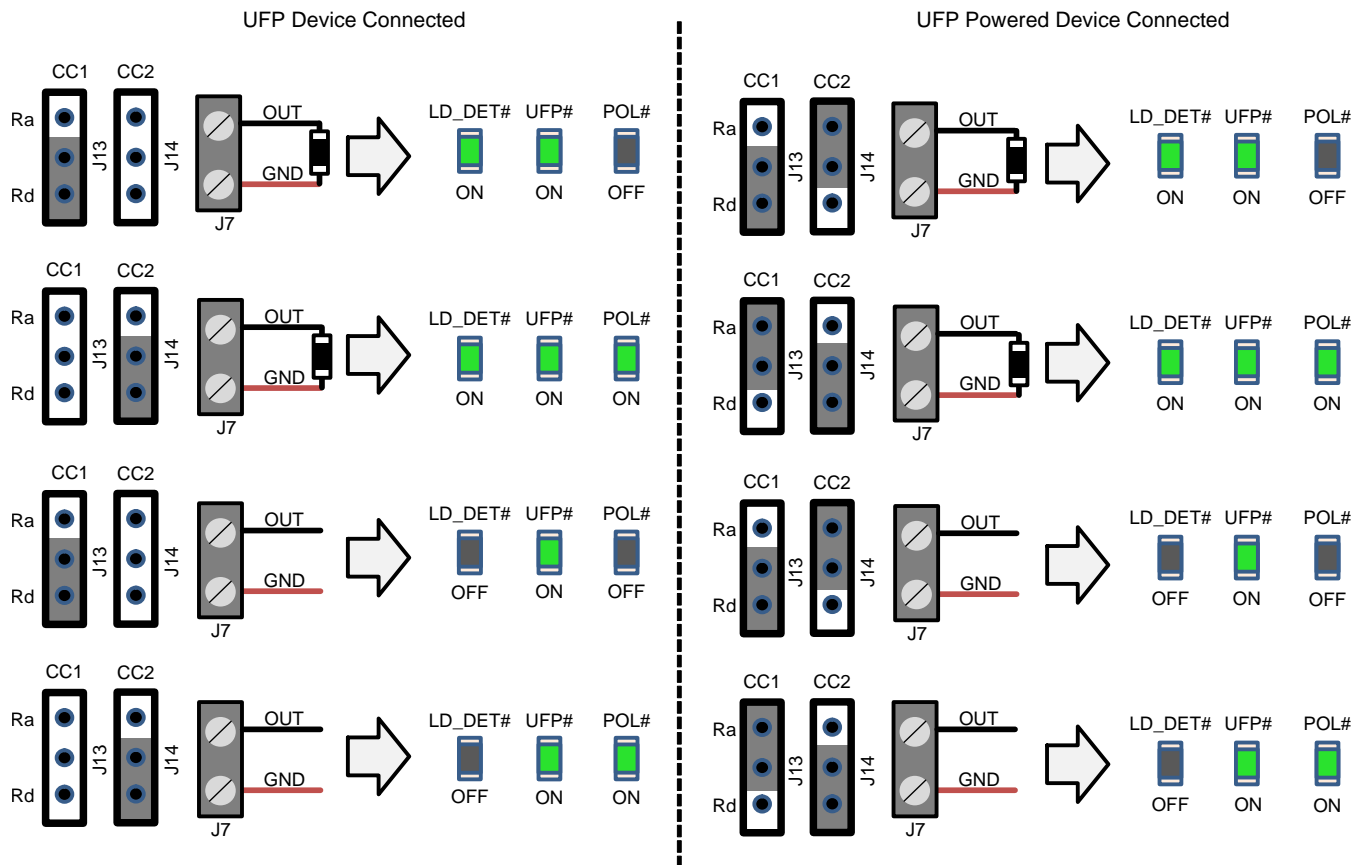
UFP Device Connected

CC1 CC2
Ra
Rd
J13 J14
OUT
GND
J7
LD_DET# UFP# POL#
ON ON OFF

CC1 CC2
Ra
Rd
J13 J14
OUT
GND
J7
LD_DET# UFP# POL#
ON ON ON

CC1 CC2
Ra
Rd
J13 J14
OUT
GND
J7
LD_DET# UFP# POL#
OFF ON OFF

CC1 CC2
Ra
Rd
J13 J14
OUT
GND
J7
LD_DET# UFP# POL#
OFF ON ON

UFP Powered Device Connected

CC1 CC2
Ra
Rd
J13 J14
OUT
GND
J7
LD_DET# UFP# POL#
ON ON OFF

CC1 CC2
Ra
Rd
J13 J14
OUT
GND
J7
LD_DET# UFP# POL#
ON ON ON

CC1 CC2
Ra
Rd
J13 J14
OUT
GND
J7
LD_DET# UFP# POL#
OFF ON OFF

CC1 CC2
Ra
Rd
J13 J14
OUT
GND
J7
LD_DET# UFP# POL#
OFF ON ON